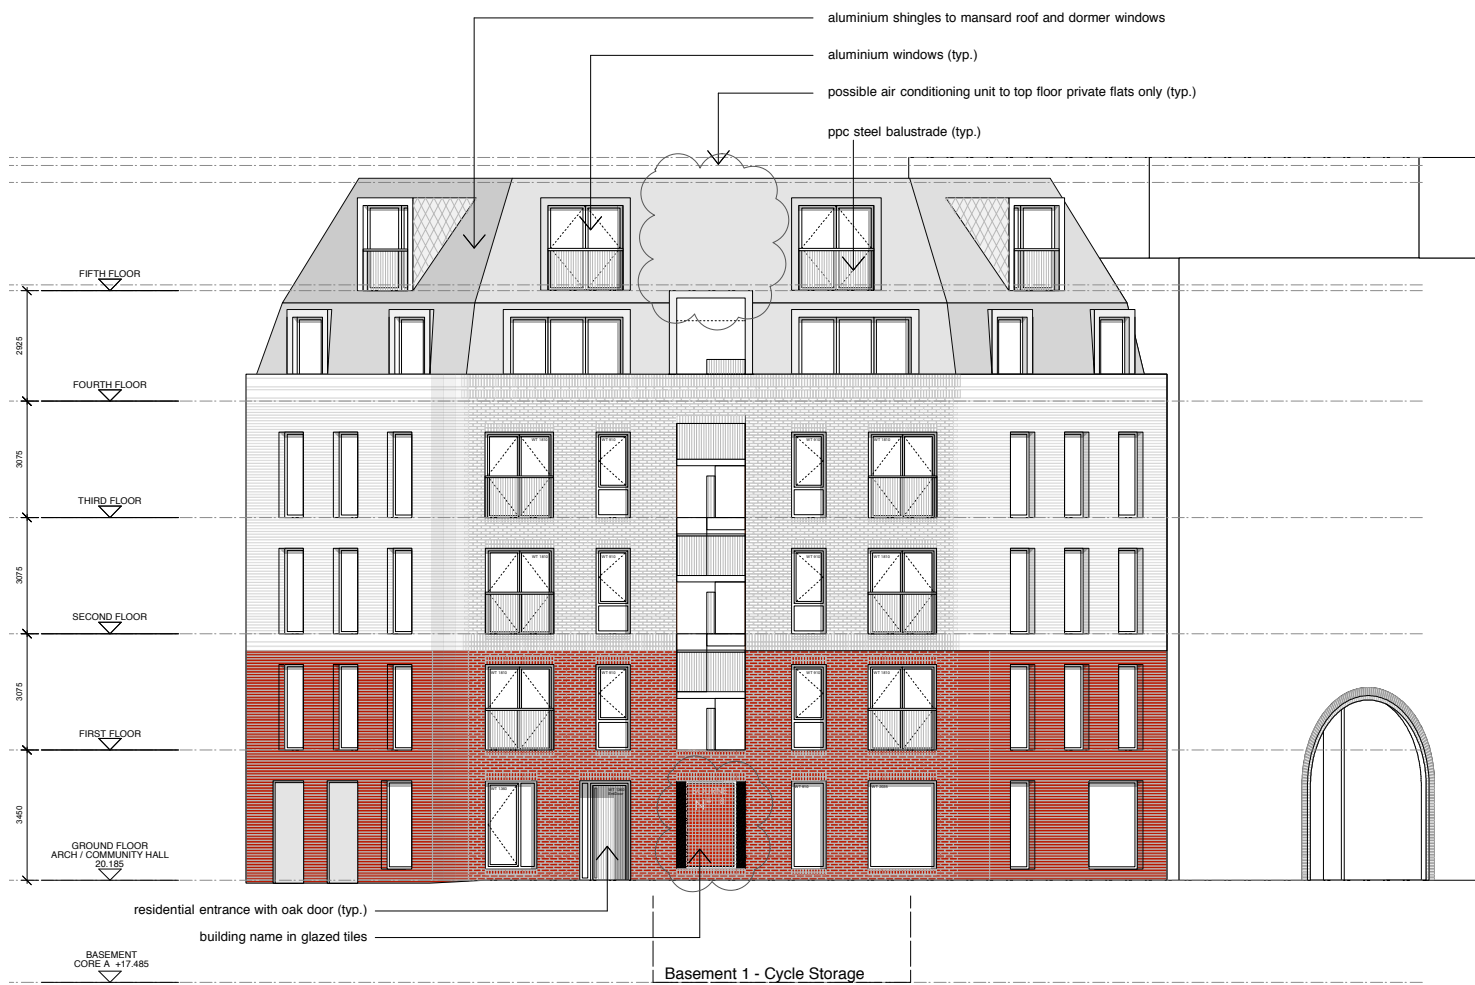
aluminium shingles to mansard roof and dormer windows

aluminium windows (typ.)

possible air conditioning unit to top floor private flats only (typ.)

ppc steel balustrade (typ.)

FIFTH FLOOR

2925

FOURTH FLOOR

3075

THIRD FLOOR

3075

SECOND FLOOR

3075

FIRST FLOOR

3450

GROUND FLOOR
ARCH / COMMUNITY HALL
20.185

residential entrance with oak door (typ.)

building name in glazed tiles

BASEMENT
CORE A +17.485

Basement 1 - Cycle Storage